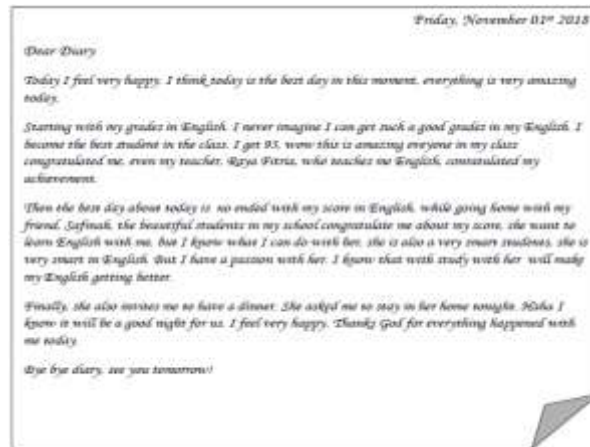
Friday, November 01st 2018

Dear Diary

Today I feel very happy. I think today is the best day in this moment, everything is very amazing today.

Starting with my grades in English. I never imagine I can get such a good grades in my English. I become the best student in the class. I get 95, wow this is amazing everyone in my class congratulated me, even my teacher. Raya Fitria, who teaches me English, contratulated my achievement.

Then the best day about today is no ended with my score in English, while going home with my friend, Safinah, the beautiful students in my school congratulate me about my score, she want to learn English with me, but I know what I can do with her. she is also a very smart studnes, she is very smart in English. But I have a passion with her. I know that with study with her will make my English getting better.

Finally, she also invites me to have a dinner. She asked me to stay in her home tonight. Haha I know it will be a good night for us. I feel very happy. Thanks God for everything happened with me today.

Bye bye diary, see you tomorrow!